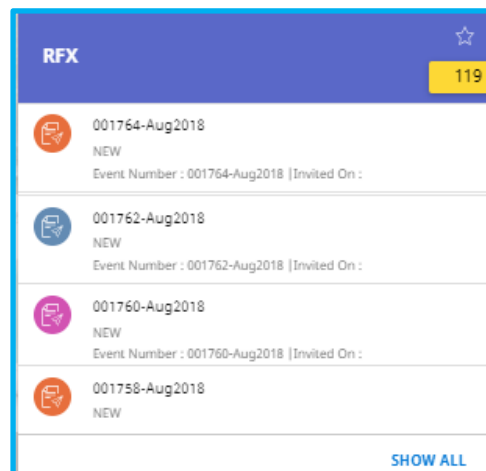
RFX

119

001764-Aug2018
NEW
Event Number : 001764-Aug2018 |Invited On :

001762-Aug2018
NEW
Event Number : 001762-Aug2018 |Invited On :

001760-Aug2018
NEW
Event Number : 001760-Aug2018 |Invited On :

001758-Aug2018
NEW

SHOW ALL